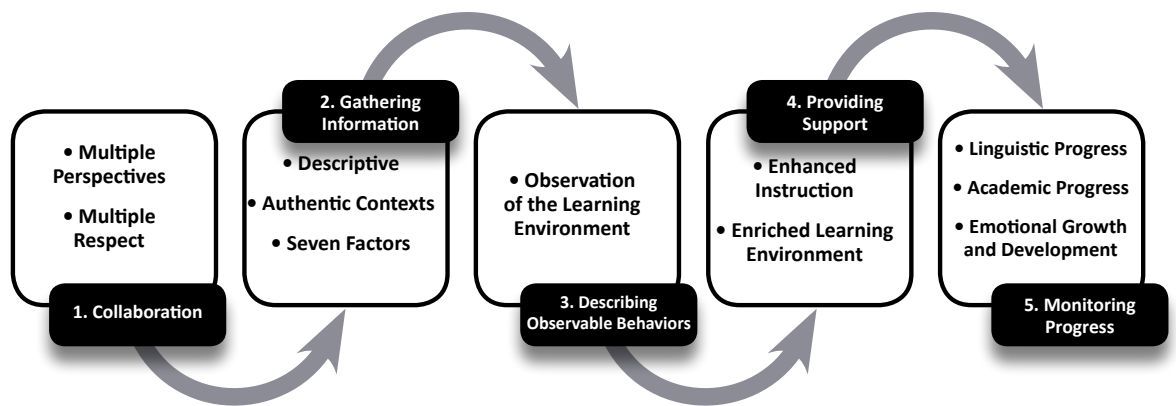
• Multiple Perspectives

• Multiple Respect

1. Collaboration

2. Gathering Information

• Descriptive

• Authentic Contexts

• Seven Factors

• Observation of the Learning Environment

3. Describing Observable Behaviors

4. Providing Support

• Enhanced Instruction

• Enriched Learning Environment

• Linguistic Progress

• Academic Progress

• Emotional Growth and Development

5. Monitoring Progress